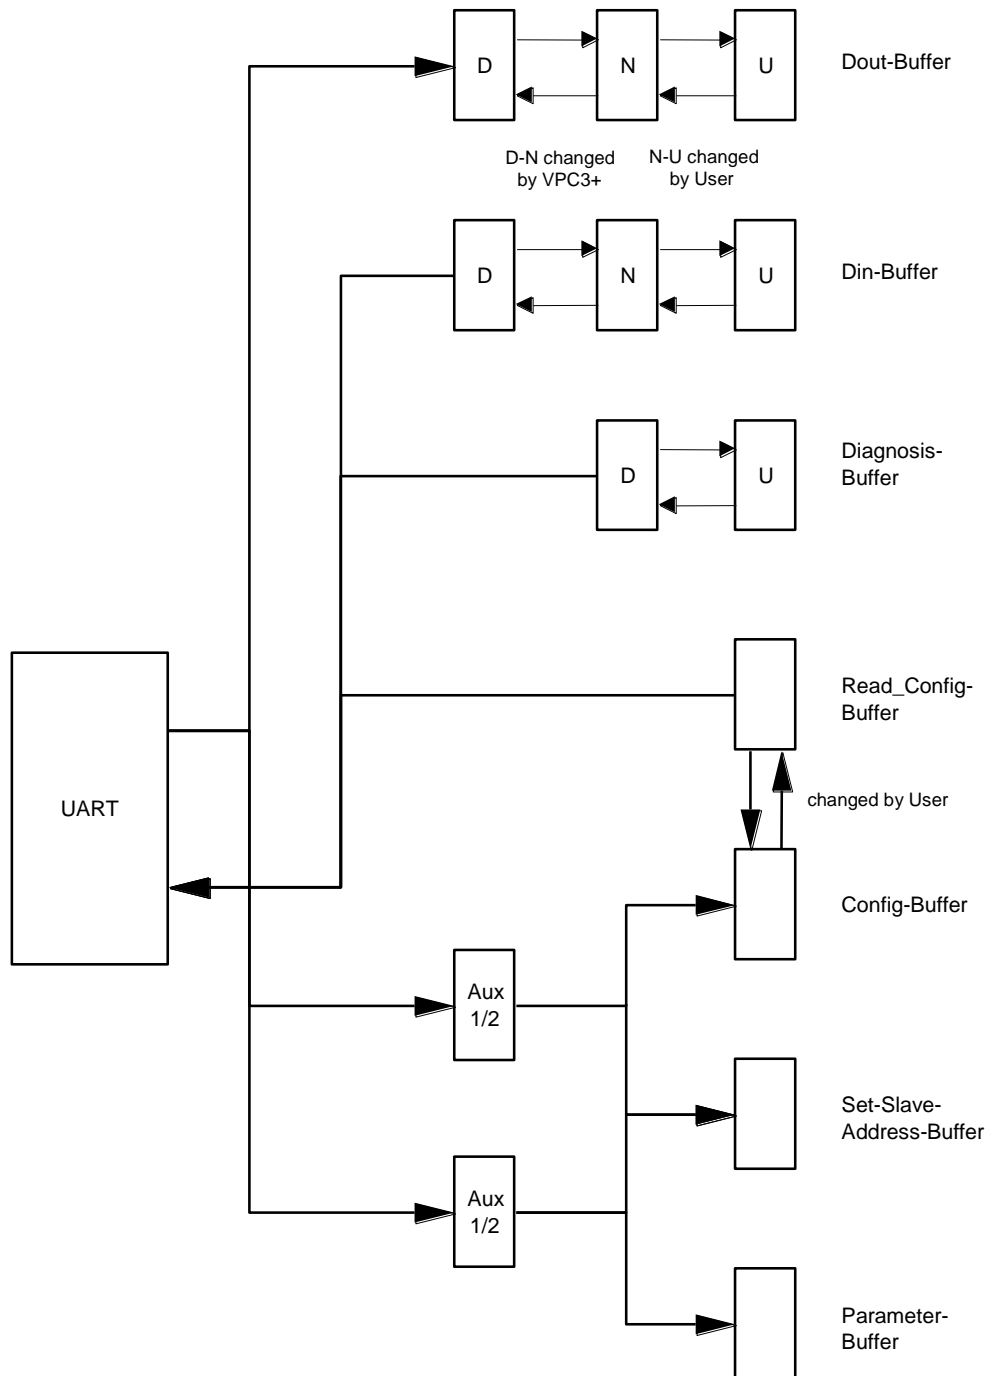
D
N
U
Dout-Buffer

D-N changed by VPC3+
N-U changed by User

D
N
U
Din-Buffer

D
U
Diagnosis-Buffer

Read_Config-Buffer

changed by User

UART

Config-Buffer

Aux 1/2

Set-Slave-Address-Buffer

Aux 1/2

Parameter-Buffer